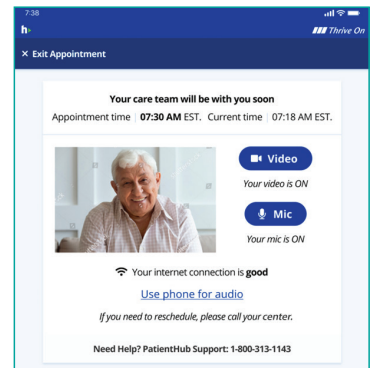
7:38

h

Thrive On

× Exit Appointment

Your care team will be with you soon

Appointment time | 07:30 AM EST. Current time | 07:18 AM EST.

Video

Your video is ON

Mic

Your mic is ON

Your internet connection is good

Use phone for audio

If you need to reschedule, please call your center.

Need Help? PatientHub Support: 1-800-313-1143